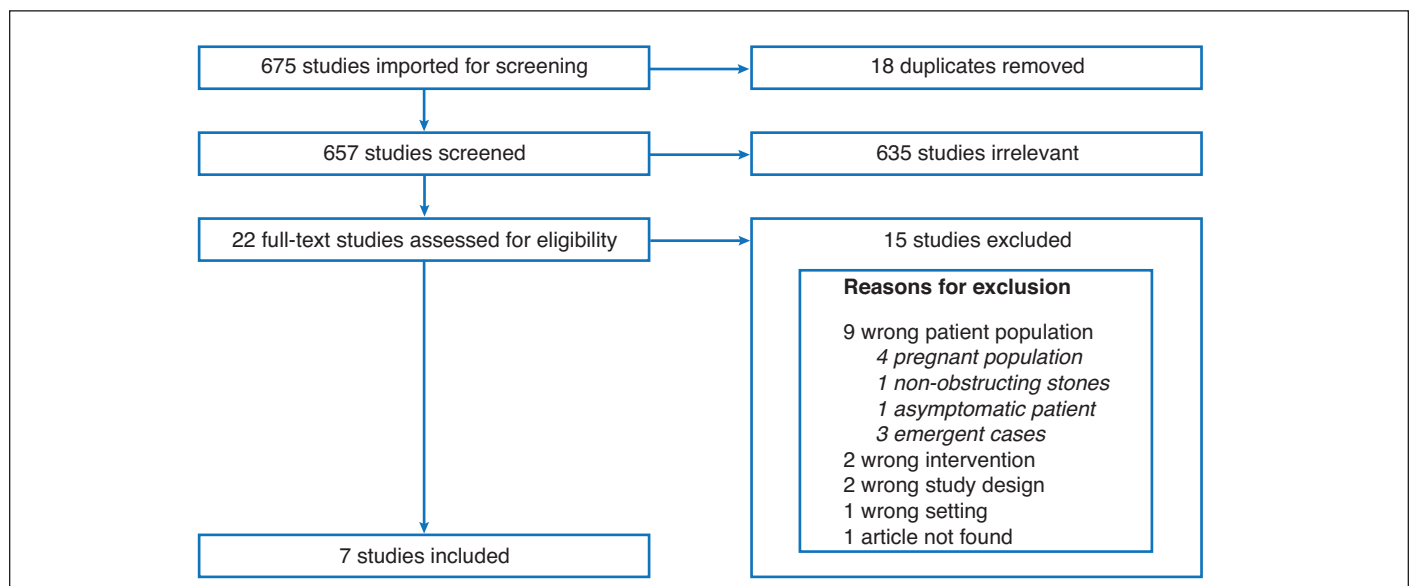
675 studies imported for screening

18 duplicates removed

657 studies screened

635 studies irrelevant

22 full-text studies assessed for eligibility

15 studies excluded

**Reasons for exclusion**

9 wrong patient population
*4 pregnant population*
*1 non-obstructing stones*
*1 asymptomatic patient*
*3 emergent cases*
2 wrong intervention
2 wrong study design
1 wrong setting
1 article not found

7 studies included